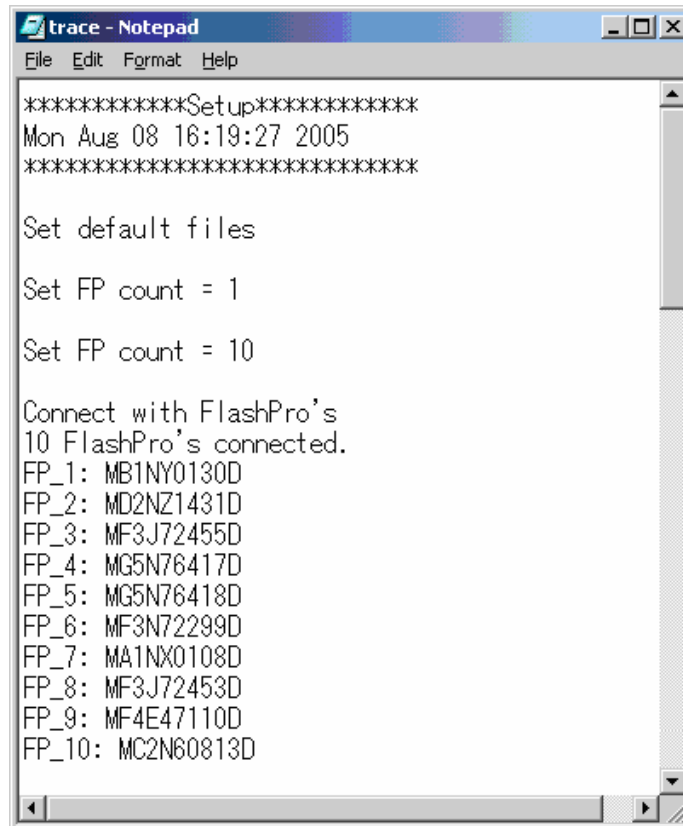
trace - Notepad
File Edit Format Help

\*\*\*\*\*\*\*\*\*\*\*\*Setup\*\*\*\*\*\*\*\*\*\*\*\*
Mon Aug 08 16:19:27 2005
\*\*\*\*\*\*\*\*\*\*\*\*\*\*\*\*\*\*\*\*\*\*\*\*\*\*\*\*\*

Set default files

Set FP count = 1

Set FP count = 10

Connect with FlashPro's
10 FlashPro's connected.
FP\_1: MB1NY0130D
FP\_2: MD2NZ1431D
FP\_3: MF3J72455D
FP\_4: MG5N76417D
FP\_5: MG5N76418D
FP\_6: MF3N72299D
FP\_7: MA1NX0108D
FP\_8: MF3J72453D
FP\_9: MF4E47110D
FP\_10: MC2N60813D